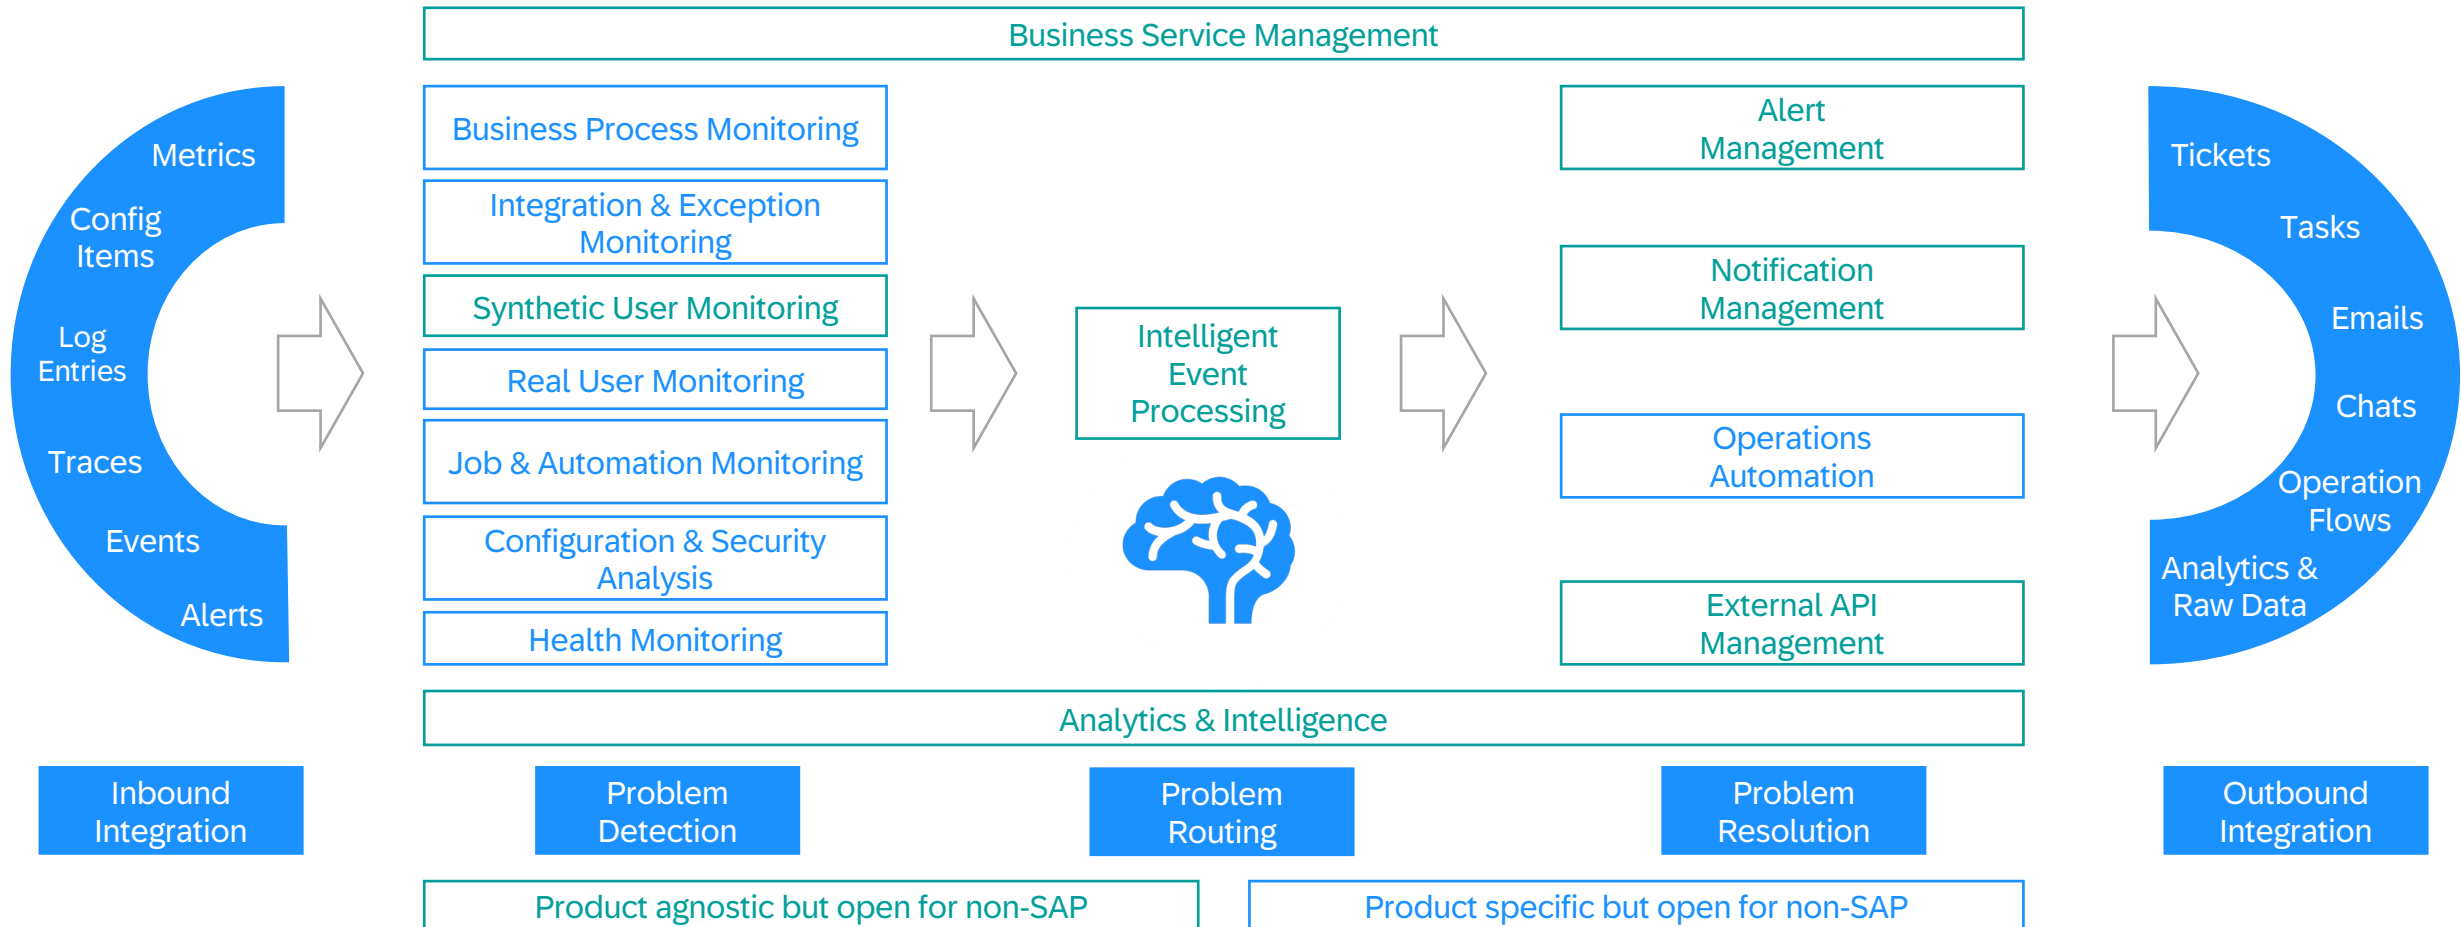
Business Service Management

Metrics
Config Items
Log Entries
Traces
Events
Alerts

Business Process Monitoring
Integration & Exception Monitoring
Synthetic User Monitoring
Real User Monitoring
Job & Automation Monitoring
Configuration & Security Analysis
Health Monitoring

Intelligent Event Processing

Alert Management
Notification Management
Operations Automation
External API Management

Tickets
Tasks
Emails
Chats
Operation Flows
Analytics & Raw Data

Analytics & Intelligence

Inbound Integration
Problem Detection
Problem Routing
Problem Resolution
Outbound Integration

Product agnostic but open for non-SAP
Product specific but open for non-SAP